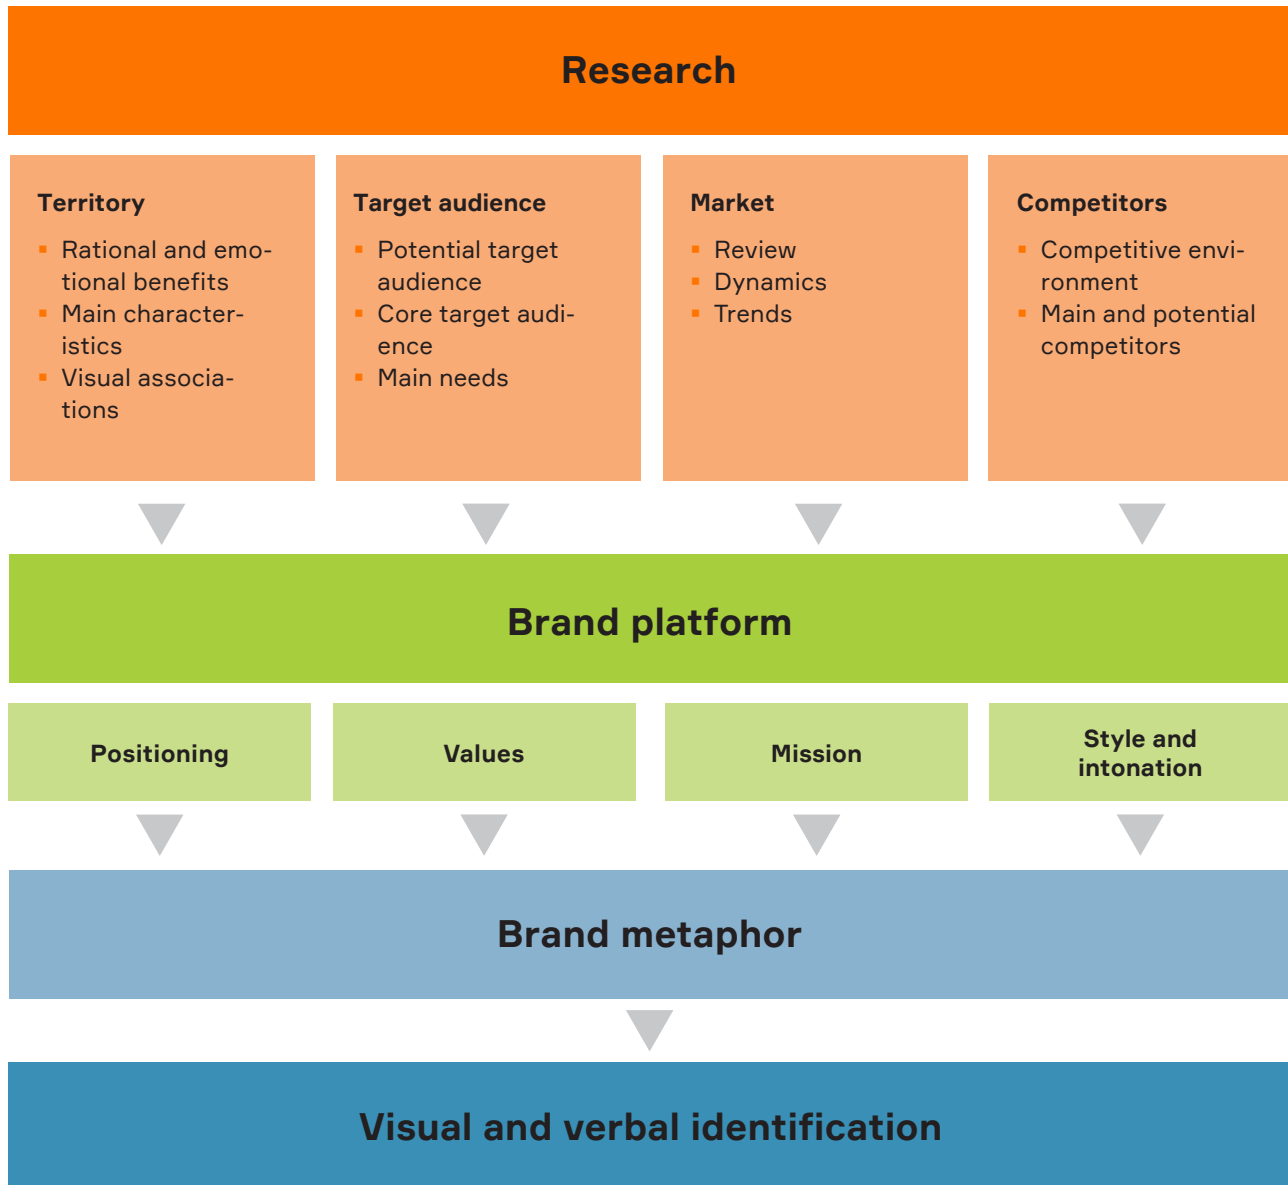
Research

Territory
- Rational and emotional benefits
- Main characteristics
- Visual associations

Target audience
- Potential target audience
- Core target audience
- Main needs

Market
- Review
- Dynamics
- Trends

Competitors
- Competitive environment
- Main and potential competitors

Brand platform

Positioning

Values

Mission

Style and intonation

Brand metaphor

Visual and verbal identification